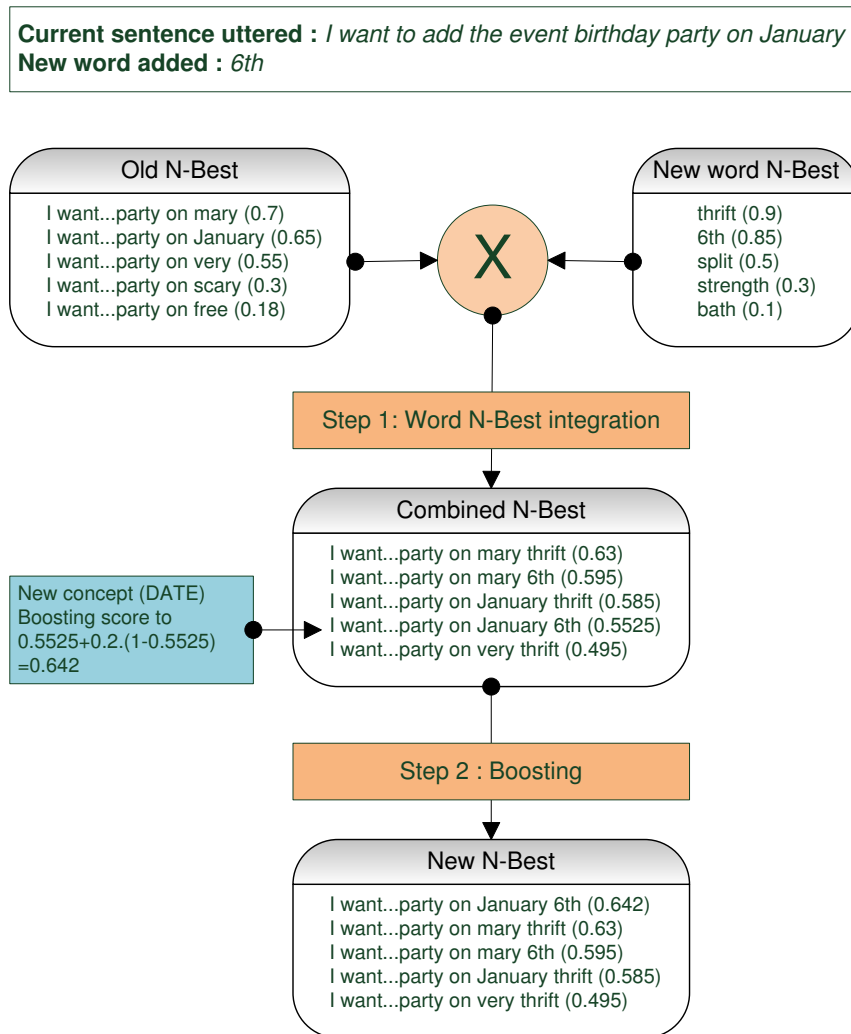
**Current sentence uttered :** *I want to add the event birthday party on January*
**New word added :** *6th*

Old N-Best

I want...party on mary (0.7)
I want...party on January (0.65)
I want...party on very (0.55)
I want...party on scary (0.3)
I want...party on free (0.18)

X

New word N-Best

thrift (0.9)
6th (0.85)
split (0.5)
strength (0.3)
bath (0.1)

Step 1: Word N-Best integration

Combined N-Best

I want...party on mary thrift (0.63)
I want...party on mary 6th (0.595)
I want...party on January thrift (0.585)
I want...party on January 6th (0.5525)
I want...party on very thrift (0.495)

New concept (DATE)
Boosting score to
0.5525+0.2.(1-0.5525)
=0.642

Step 2 : Boosting

New N-Best

I want...party on January 6th (0.642)
I want...party on mary thrift (0.63)
I want...party on mary 6th (0.595)
I want...party on January thrift (0.585)
I want...party on very thrift (0.495)